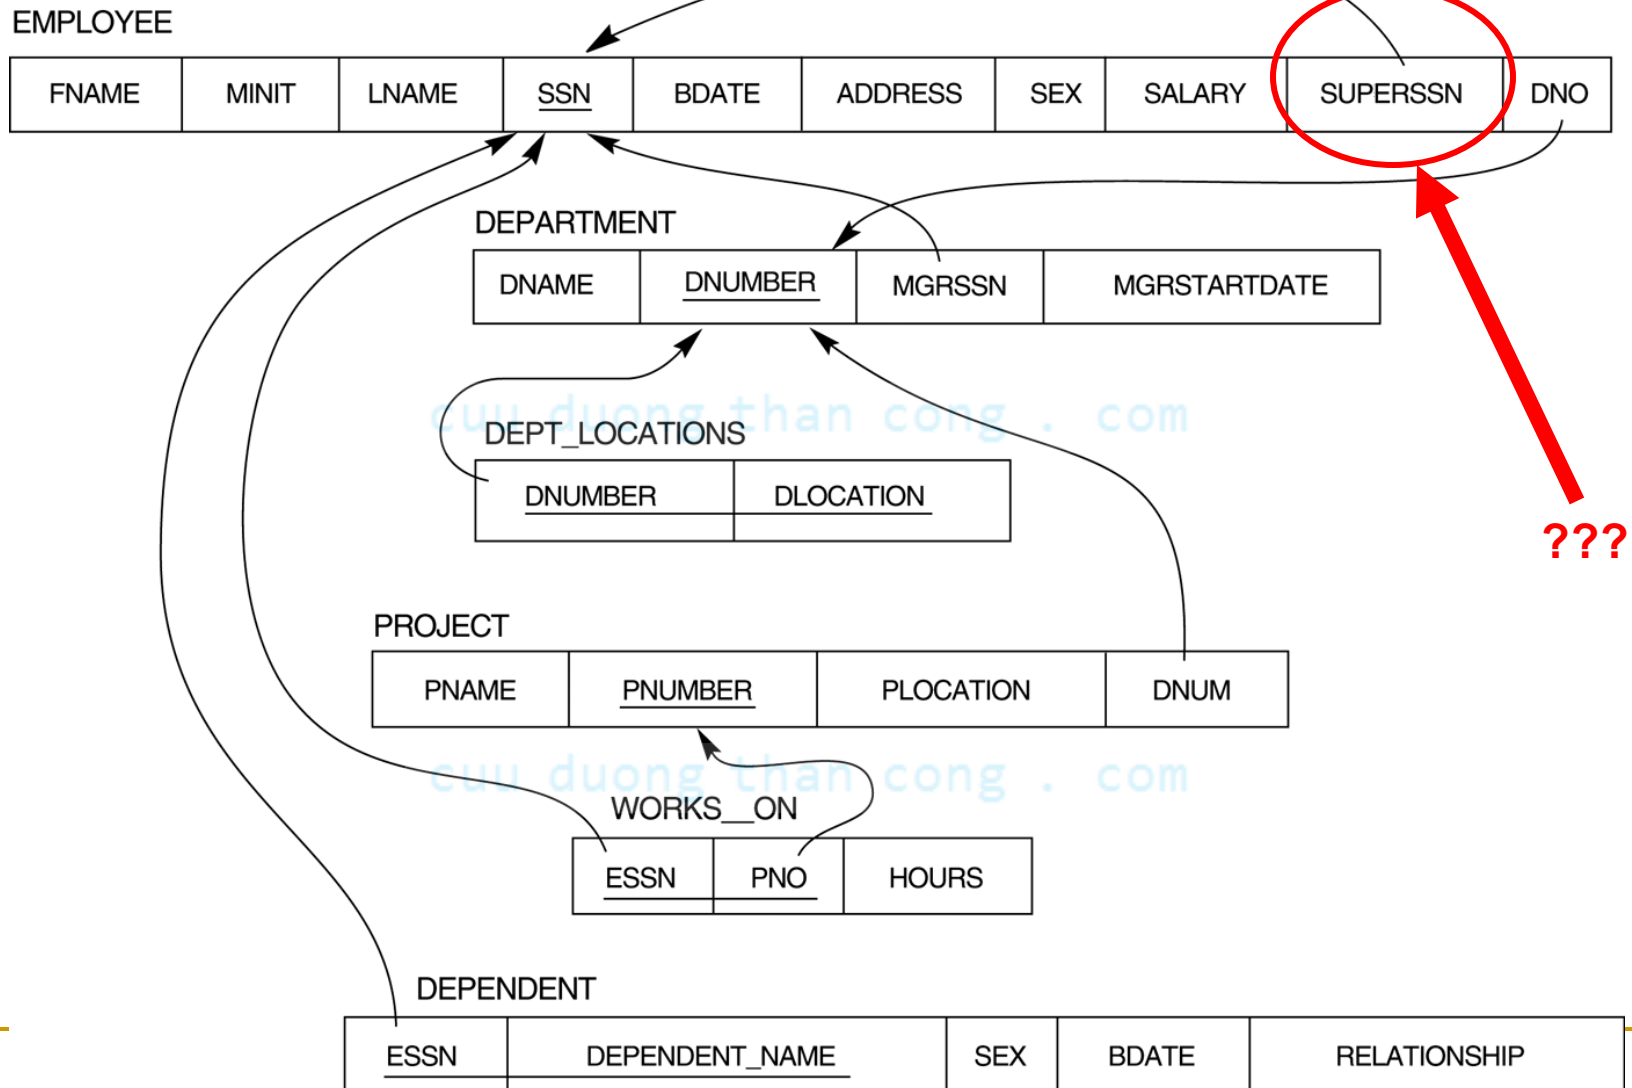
EMPLOYEE

| FNAME | MINIT | LNAME | SSN | BDATE | ADDRESS | SEX | SALARY | SUPERSSN | DNO |
|---|---|---|---|---|---|---|---|---|---|

DEPARTMENT

| DNAME | DNUMBER | MGRSSN | MGRSTARTDATE |
|---|---|---|---|

cuu duong than cong . com

DEPT_LOCATIONS

| DNUMBER | DLOCATION |
|---|---|

???

PROJECT

| PNAME | PNUMBER | PLOCATION | DNUM |
|---|---|---|---|

cuu duong than cong . com

WORKS__ON

| ESSN | PNO | HOURS |
|---|---|---|

DEPENDENT

| ESSN | DEPENDENT_NAME | SEX | BDATE | RELATIONSHIP |
|---|---|---|---|---|